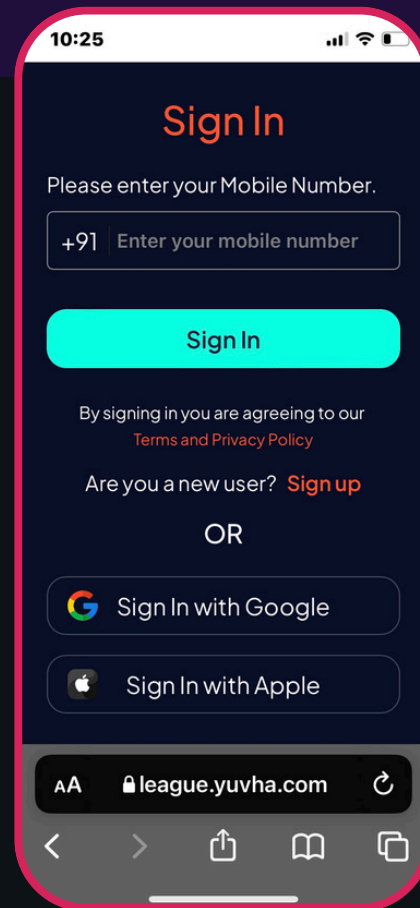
10:25

Sign In

Please enter your Mobile Number.

+91 Enter your mobile number

Sign In

By signing in you are agreeing to our Terms and Privacy Policy

Are you a new user? Sign up

OR

Sign In with Google

Sign In with Apple

AA league.yuvha.com